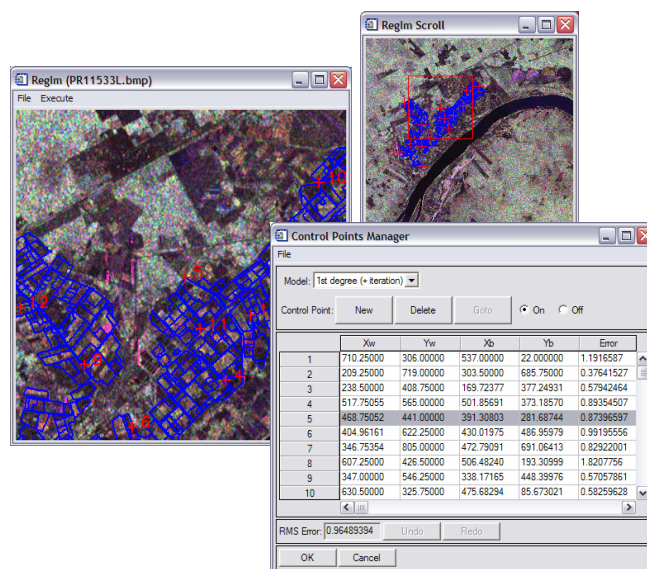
RegIm Scroll

RegIm (PR11533L.bmp)

File Execute

10
5
12
11
9
4
2

Control Points Manager

File

Model: 1st degree (+ iteration)

Control Point: New Delete Goto On Off

| | Xw | Yw | Xb | Yb | Error |
|---|---|---|---|---|---|
| 1 | 710.25000 | 306.00000 | 537.00000 | 22.000000 | 1.1916587 |
| 2 | 209.25000 | 719.00000 | 303.50000 | 685.75000 | 0.37641527 |
| 3 | 238.50000 | 408.75000 | 169.72377 | 377.24931 | 0.57942464 |
| 4 | 517.75055 | 565.00000 | 501.85691 | 373.18570 | 0.89354507 |
| 5 | 468.75052 | 441.00000 | 391.30803 | 281.68744 | 0.87396597 |
| 6 | 404.96161 | 622.25000 | 430.01975 | 486.95979 | 0.99195556 |
| 7 | 346.75354 | 805.00000 | 472.79091 | 691.06413 | 0.82922001 |
| 8 | 607.25000 | 426.50000 | 506.48240 | 193.30999 | 1.8207756 |
| 9 | 347.00000 | 546.25000 | 338.17165 | 448.39976 | 0.57057861 |
| 10 | 630.50000 | 325.75000 | 475.68294 | 85.673021 | 0.58259628 |

RMS Error: 0.96489394 Undo Redo

OK Cancel